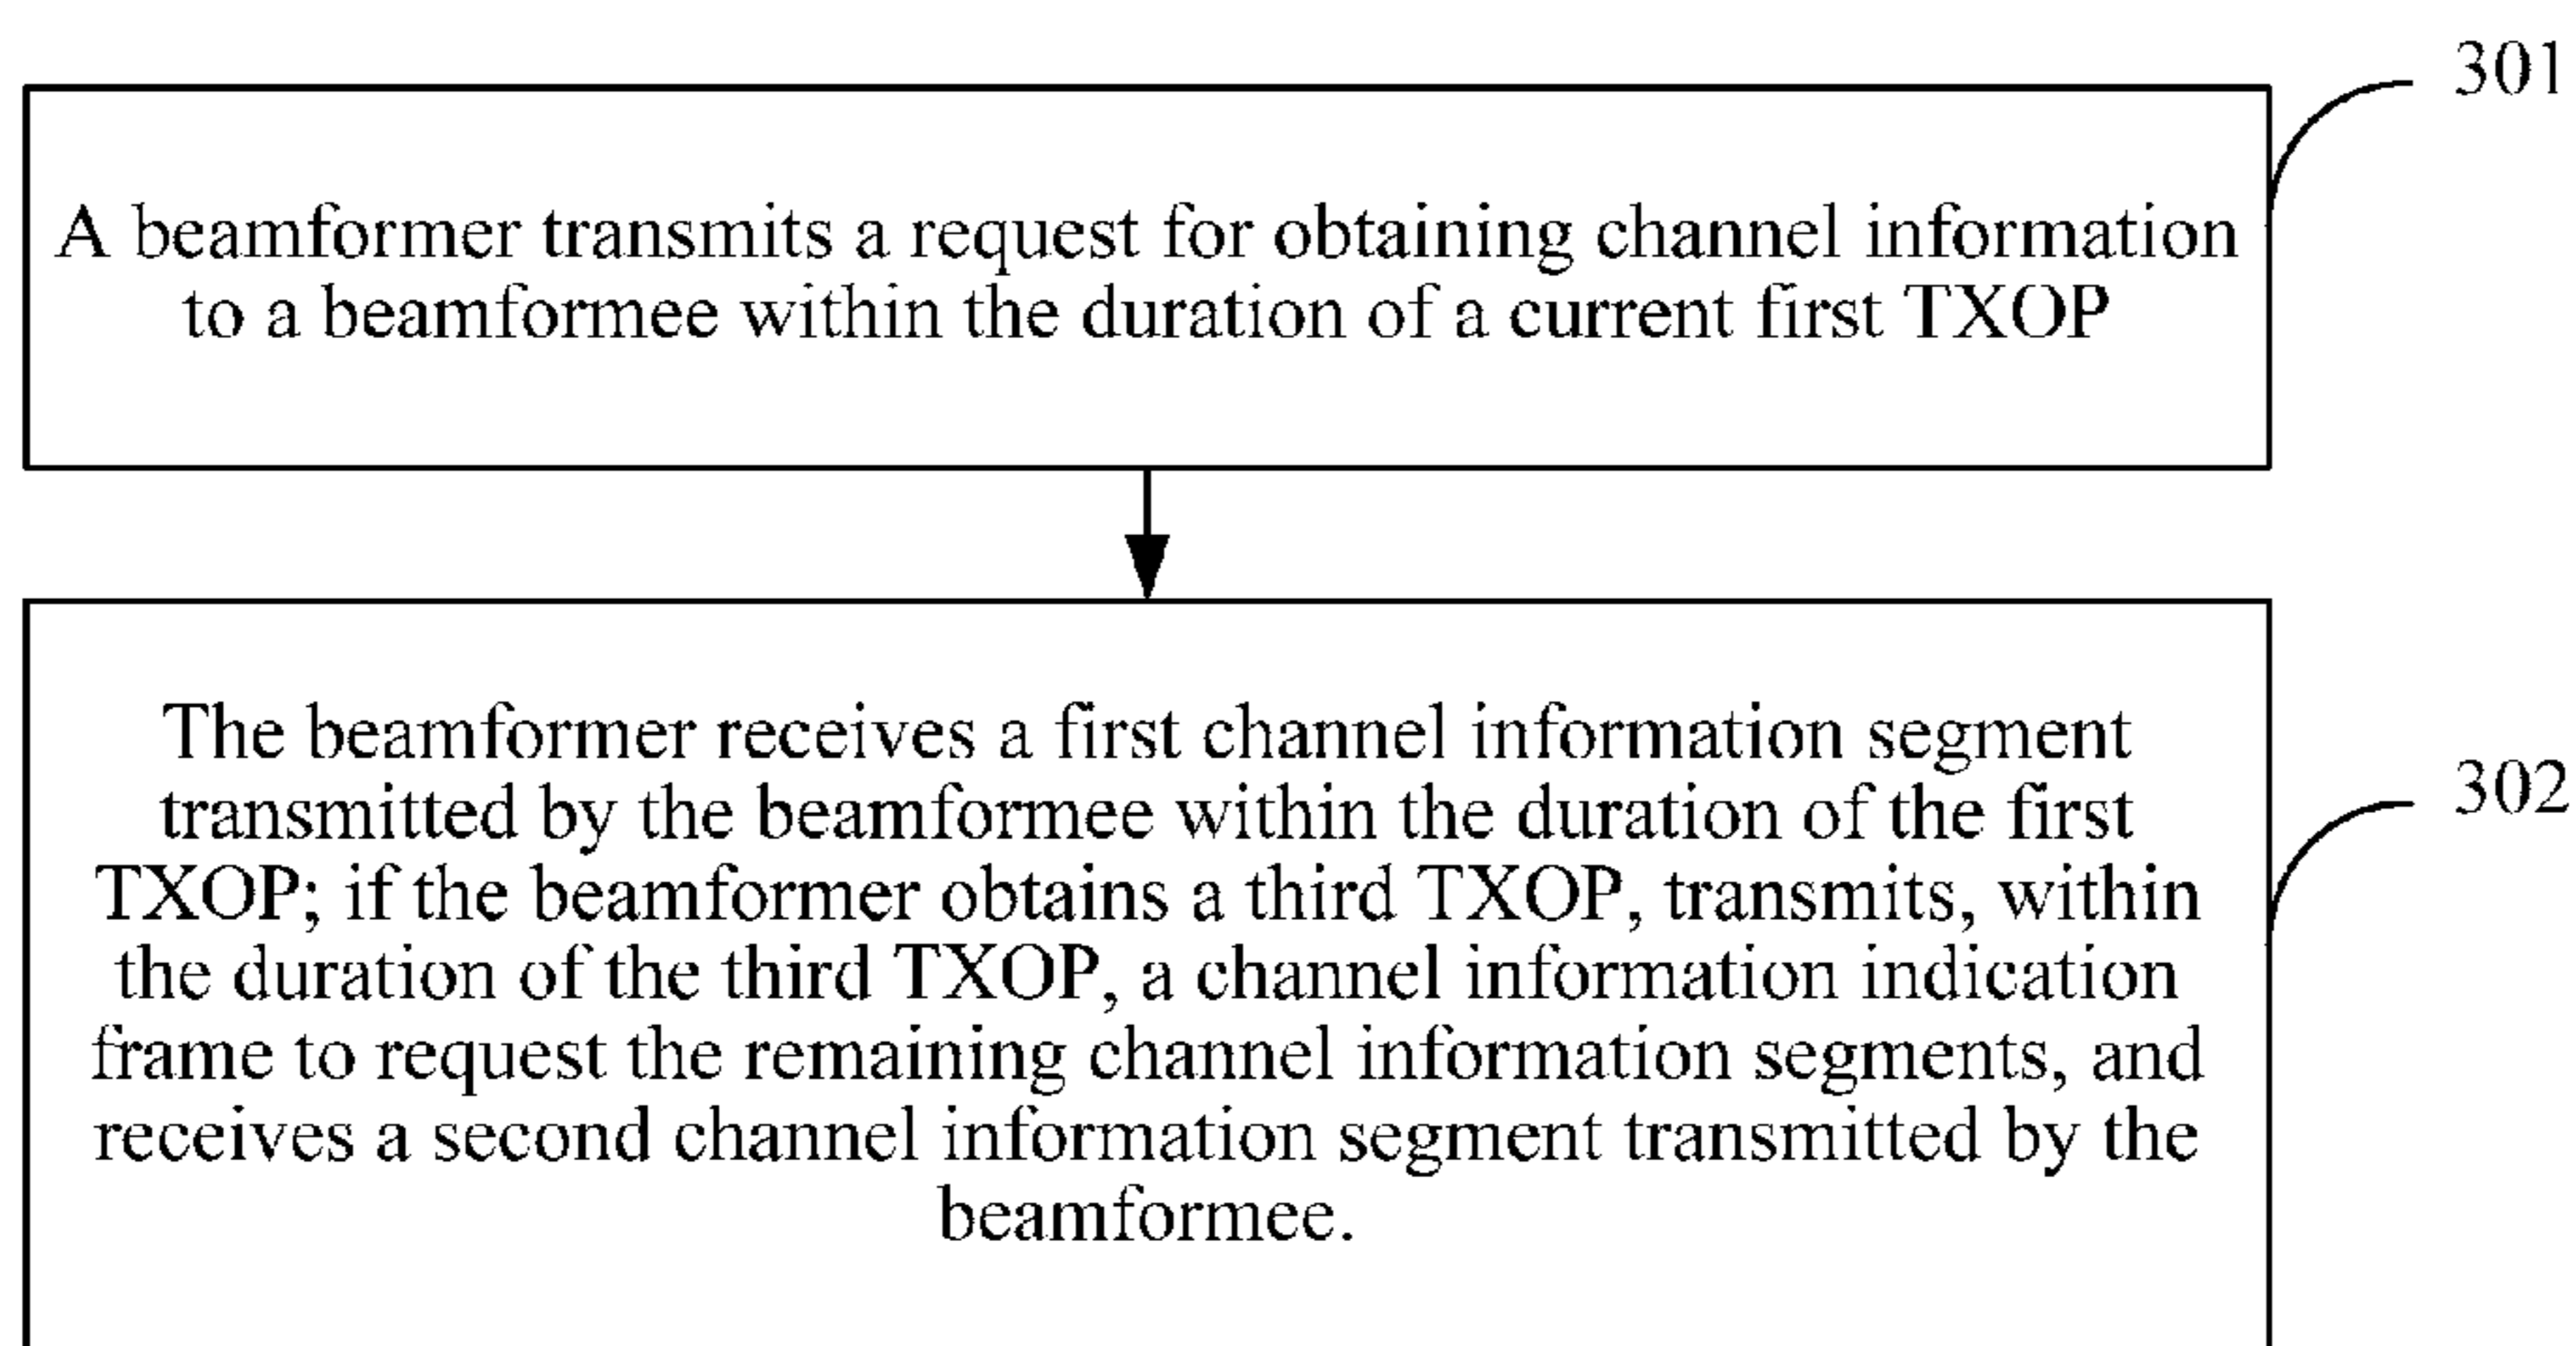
301

A beamformer transmits a request for obtaining channel information to a beamformee within the duration of a current first TXOP

302

The beamformer receives a first channel information segment transmitted by the beamformee within the duration of the first TXOP; if the beamformer obtains a third TXOP, transmits, within the duration of the third TXOP, a channel information indication frame to request the remaining channel information segments, and receives a second channel information segment transmitted by the beamformee.